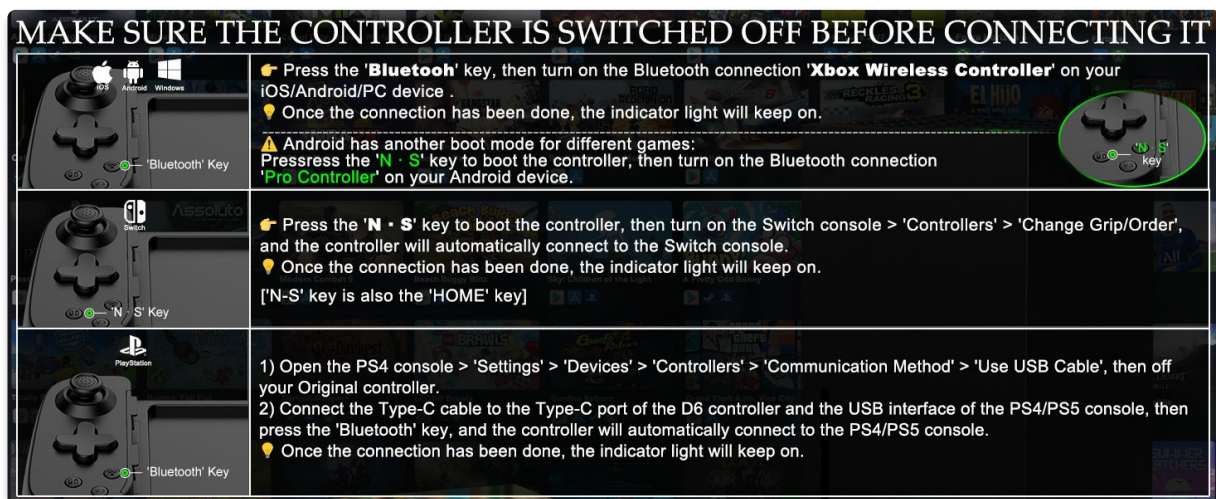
MAKE SURE THE CONTROLLER IS SWITCHED OFF BEFORE CONNECTING IT

| | |
|---|---|
| iOS Android Windows 'Bluetooth' Key | Press the 'Bluetooh' key, then turn on the Bluetooth connection 'Xbox Wireless Controller' on your iOS/Android/PC device . Once the connection has been done, the indicator light will keep on. Android has another boot mode for different games: Pressress the 'N · S' key to boot the controller, then turn on the Bluetooth connection 'Pro Controller' on your Android device. 'N · S' key |
| Switch 'N · S' Key | Press the 'N · S' key to boot the controller, then turn on the Switch console > 'Controllers' > 'Change Grip/Order', and the controller will automatically connect to the Switch console. Once the connection has been done, the indicator light will keep on. ['N-S' key is also the 'HOME' key] |
| PlayStation 'Bluetooth' Key | 1) Open the PS4 console > 'Settings' > 'Devices' > 'Controllers' > 'Communication Method' > 'Use USB Cable', then off your Original controller. 2) Connect the Type-C cable to the Type-C port of the D6 controller and the USB interface of the PS4/PS5 console, then press the 'Bluetooth' key, and the controller will automatically connect to the PS4/PS5 console. Once the connection has been done, the indicator light will keep on. |